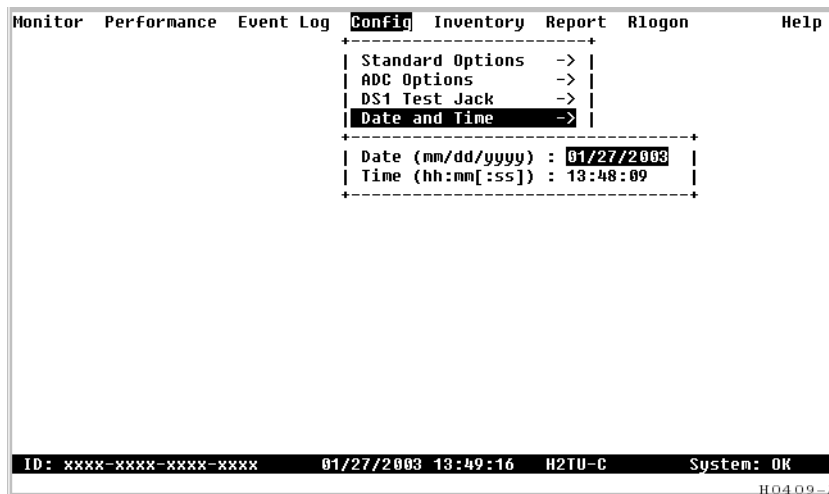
Monitor Performance Event Log Config Inventory Report Rlogon Help

Standard Options ->
ADC Options ->
DS1 Test Jack ->
Date and Time ->

Date (mm/dd/yyyy) : 01/27/2003
Time (hh:mm[:ss]) : 13:48:09

ID: xxxx-xxxx-xxxx-xxxx 01/27/2003 13:49:16 H2TU-C System: OK

H0409-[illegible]